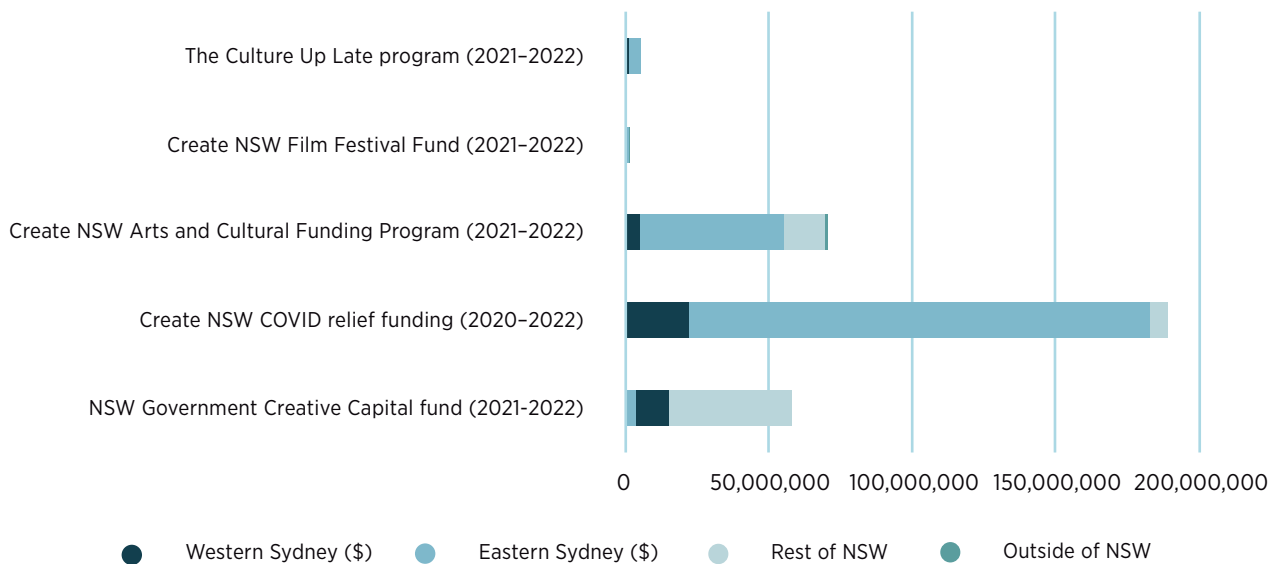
The Culture Up Late program (2021–2022)

Create NSW Film Festival Fund (2021–2022)

Create NSW Arts and Cultural Funding Program (2021–2022)

Create NSW COVID relief funding (2020–2022)

NSW Government Creative Capital fund (2021-2022)

0
50,000,000
100,000,000
150,000,000
200,000,000

Western Sydney ($)
Eastern Sydney ($)
Rest of NSW
Outside of NSW